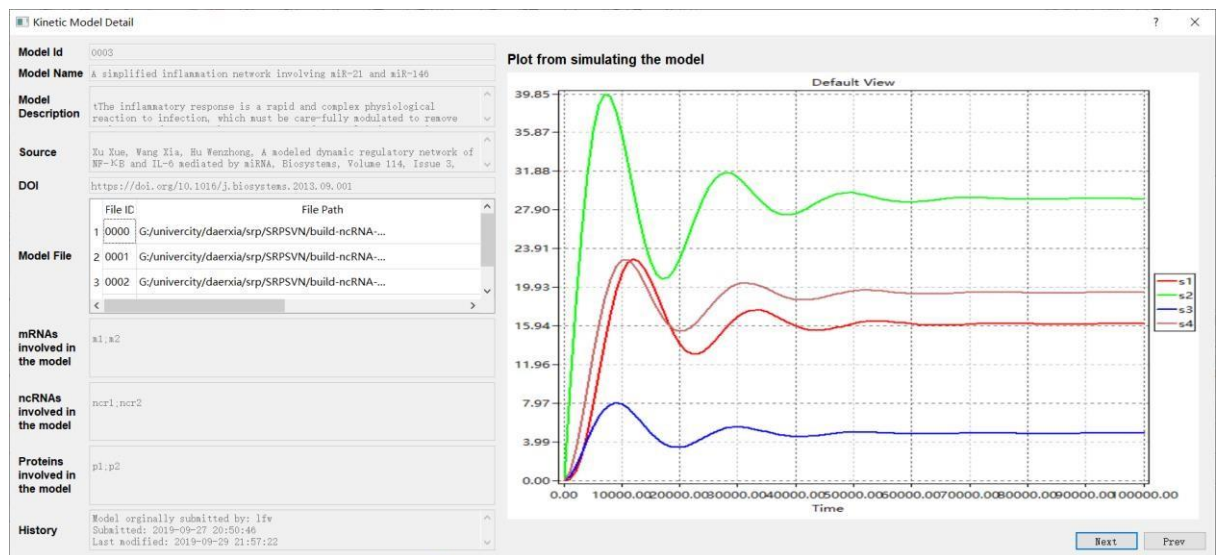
Kinetic Model Detail

? ×

Model Id 0003

Model Name A simplified inflammation network involving miR-21 and miR-146

Model Description tThe inflammatory response is a rapid and complex physiological reaction to infection, which must be care-fully modulated to remove

Source Xu Xue, Wang Xia, Hu Wenzhong. A modeled dynamic regulatory network of NF-κB and IL-6 mediated by miRNA, Biosystems, Volume 114, Issue 3,

DOI https://doi.org/10.1016/j.biosystems.2013.09.001

Model File

| | File ID | File Path |
|---|---|---|
| 1 | 0000 | G:/univercity/daerxia/srp/SRPSVN/build-ncRNA-... |
| 2 | 0001 | G:/univercity/daerxia/srp/SRPSVN/build-ncRNA-... |
| 3 | 0002 | G:/univercity/daerxia/srp/SRPSVN/build-ncRNA-... |

mRNAs involved in the model m1;m2

ncRNAs involved in the model ncr1;ncr2

Proteins involved in the model p1;p2

History Model orginally submitted by: lfw
Submitted: 2019-09-27 20:50:46
Last modified: 2019-09-29 21:57:22

Plot from simulating the model

Default View

39.85
35.87
31.88
27.90
23.91
19.93
15.94
11.96
7.97
3.99
0.00

0.00 10000.00 20000.00 30000.00 40000.00 50000.00 60000.00 70000.00 80000.00 90000.00 100000.00

Time

s1
s2
s3
s4

Next Prev